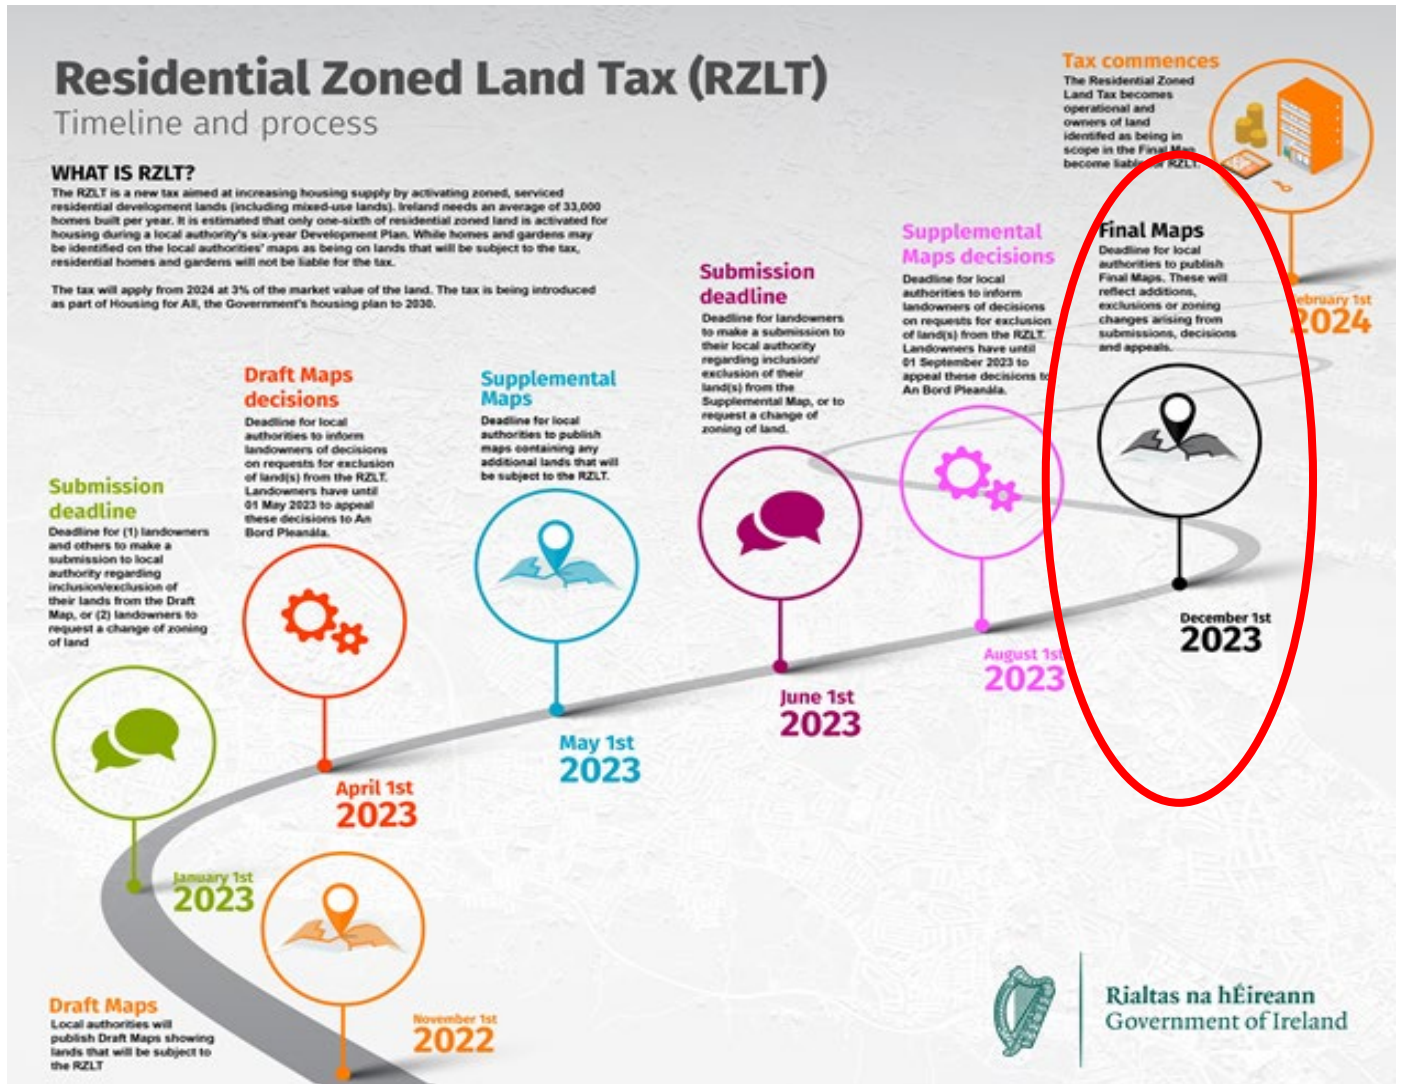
Residential Zoned Land Tax (RZLT)
Timeline and process

WHAT IS RZLT?
The RZLT is a new tax aimed at increasing housing supply by activating zoned, serviced residential development lands (including mixed-use lands). Ireland needs an average of 33,000 homes built per year. It is estimated that only one-sixth of residential zoned land is activated for housing during a local authority's six-year Development Plan. While homes and gardens may be identified on the local authorities' maps as being on lands that will be subject to the tax, residential homes and gardens will not be liable for the tax.

The tax will apply from 2024 at 3% of the market value of the land. The tax is being introduced as part of Housing for All, the Government's housing plan to 2030.

Tax commences
The Residential Zoned Land Tax becomes operational and owners of land identifed as being in scope in the Final Maps become liable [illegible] RZLT.

February 1st
2024

Final Maps
Deadline for local authorities to publish Final Maps. These will reflect additions, exclusions or zoning changes arising from submissions, decisions and appeals.

December 1st
2023

Supplemental Maps decisions
Deadline for local authorities to inform landowners of decisions on requests for exclusion of land(s) from the RZLT. Landowners have until 01 September 2023 to appeal these decisions to An Bord Pleanála.

August 1st
2023

Submission deadline
Deadline for landowners to make a submission to their local authority regarding inclusion/ exclusion of their land(s) from the Supplemental Map, or to request a change of zoning of land.

June 1st
2023

Supplemental Maps
Deadline for local authorities to publish maps containing any additional lands that will be subject to the RZLT.

May 1st
2023

Draft Maps decisions
Deadline for local authorities to inform landowners of decisions on requests for exclusion of land(s) from the RZLT. Landowners have until 01 May 2023 to appeal these decisions to An Bord Pleanála.

April 1st
2023

Submission deadline
Deadline for (1) landowners and others to make a submission to local authority regarding inclusion/exclusion of their lands from the Draft Map, or (2) landowners to request a change of zoning of land

January 1st
2023

Draft Maps
Local authorities will publish Draft Maps showing lands that will be subject to the RZLT

November 1st
2022

Rialtas na hÉireann
Government of Ireland